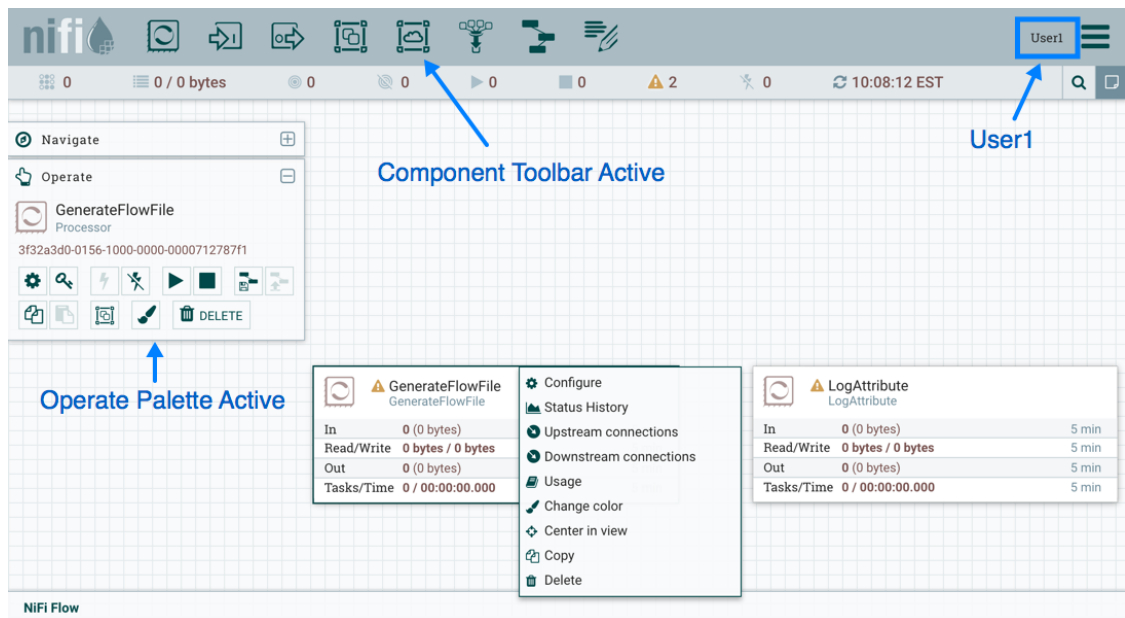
nifi

User1

0 0 / 0 bytes 0 0 0 0 2 0 10:08:12 EST

Component Toolbar Active

User1

Navigate

Operate

GenerateFlowFile
Processor

3f32a3d0-0156-1000-0000-0000712787f1

DELETE

Operate Palette Active

GenerateFlowFile
GenerateFlowFile

| In | 0 (0 bytes) |
|---|---|
| Read/Write | 0 bytes / 0 bytes |
| Out | 0 (0 bytes) |
| Tasks/Time | 0 / 00:00:00.000 |

Configure
Status History
Upstream connections
Downstream connections
Usage
Change color
Center in view
Copy
Delete

LogAttribute
LogAttribute

| In | 0 (0 bytes) | 5 min |
|---|---|---|
| Read/Write | 0 bytes / 0 bytes | 5 min |
| Out | 0 (0 bytes) | 5 min |
| Tasks/Time | 0 / 00:00:00.000 | 5 min |

NiFi Flow